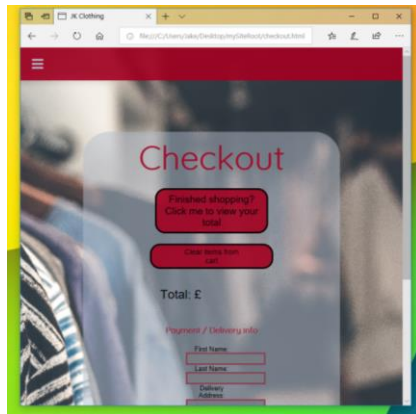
JK Clothing

file:///C:/Users/lalso/Desktop/mySiteRoot/checkout.html

Checkout

Finished shopping? Click me to view your total

Clear items from cart

Total: £

Payment / Delivery info

First Name:

Last Name:

Delivery Address